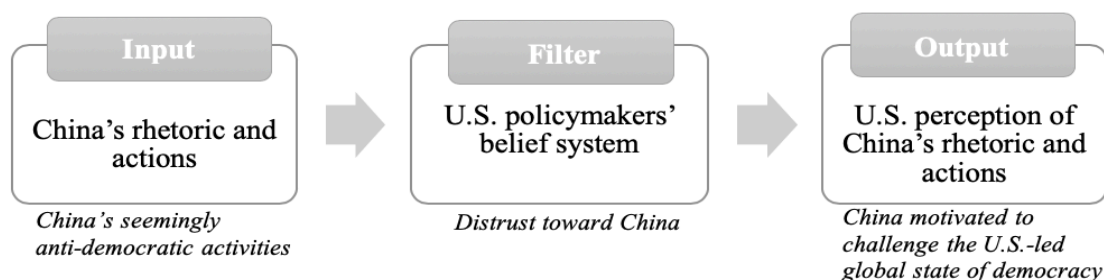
Input

China's rhetoric and actions

*China's seemingly anti-democratic activities*

Filter

U.S. policymakers' belief system

*Distrust toward China*

Output

U.S. perception of China's rhetoric and actions

*China motivated to challenge the U.S.-led global state of democracy*